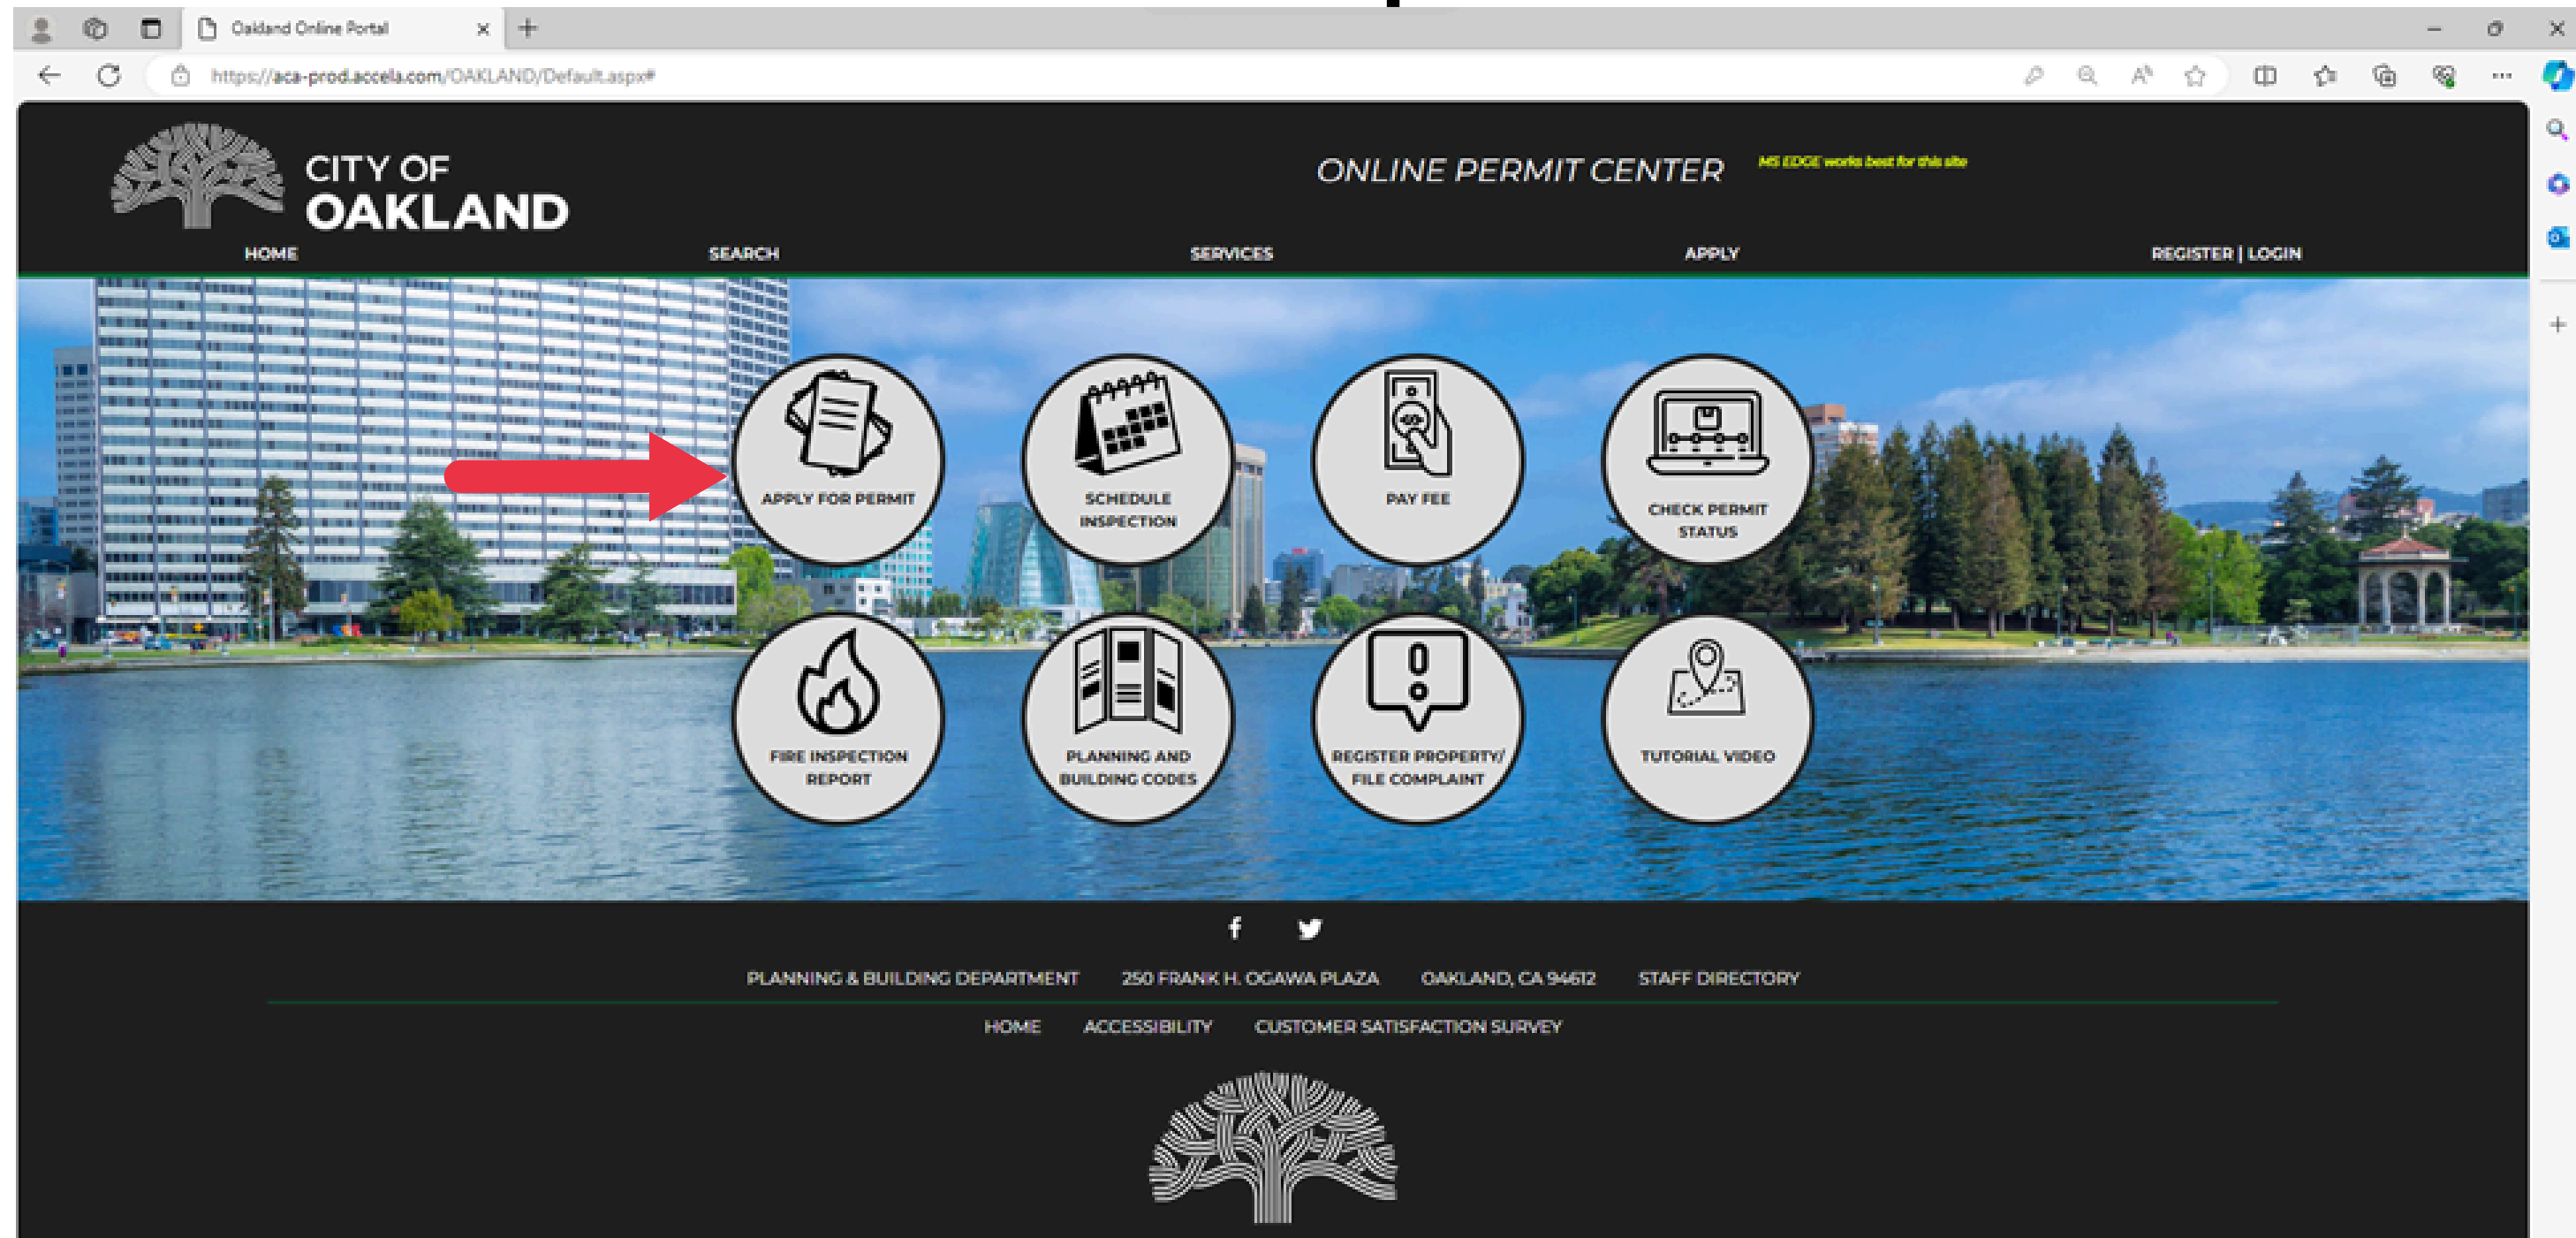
Oakland Online Portal

https://aca-prod.accela.com/OAKLAND/Default.aspx#

CITY OF OAKLAND

ONLINE PERMIT CENTER

MS EDGE works best for this site

HOME SEARCH SERVICES APPLY REGISTER | LOGIN

APPLY FOR PERMIT

SCHEDULE INSPECTION

PAY FEE

CHECK PERMIT STATUS

FIRE INSPECTION REPORT

PLANNING AND BUILDING CODES

REGISTER PROPERTY/ FILE COMPLAINT

TUTORIAL VIDEO

PLANNING & BUILDING DEPARTMENT 250 FRANK H. OGAWA PLAZA OAKLAND, CA 94612 STAFF DIRECTORY

HOME ACCESSIBILITY CUSTOMER SATISFACTION SURVEY